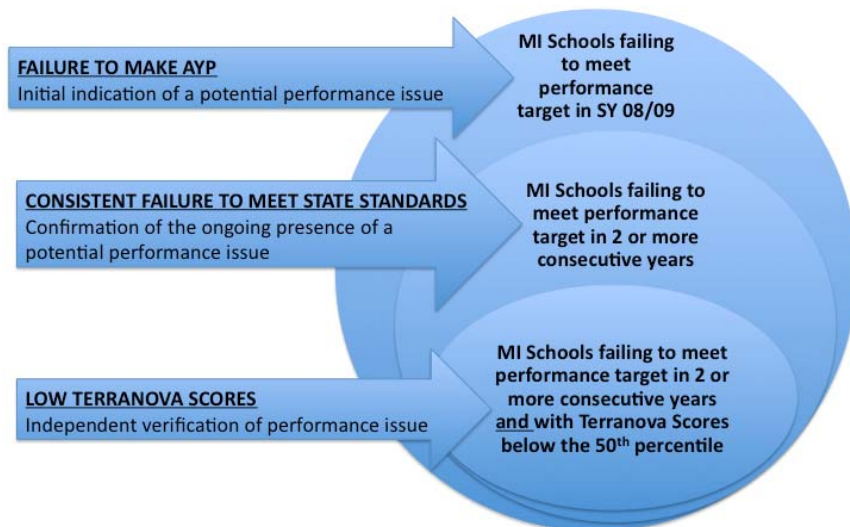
FAILURE TO MAKE AYP
Initial indication of a potential performance issue

MI Schools failing to meet performance target in SY 08/09

CONSISTENT FAILURE TO MEET STATE STANDARDS
Confirmation of the ongoing presence of a potential performance issue

MI Schools failing to meet performance target in 2 or more consecutive years

LOW TERRANOVA SCORES
Independent verification of performance issue

MI Schools failing to meet performance target in 2 or more consecutive years and with Terranova Scores below the 50$^{th}$ percentile